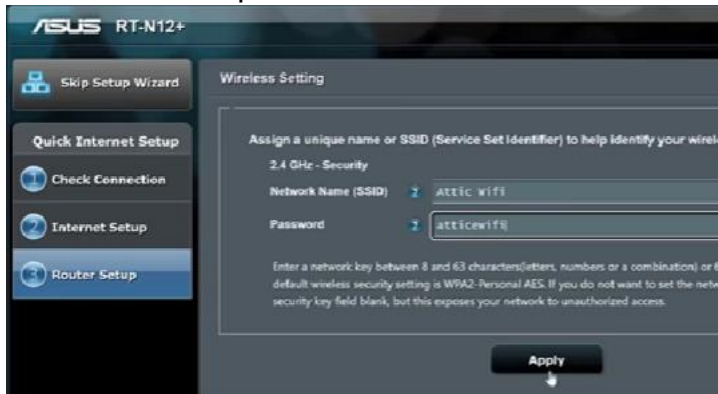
ASUS RT-N12+

Skip Setup Wizard

Quick Internet Setup

Check Connection

Internet Setup

Router Setup

Wireless Setting

Assign a unique name or SSID (Service Set Identifier) to help identify your wirele

2.4 GHz - Security

Network Name (SSID) ? Attic Wifi

Password ? atticewifi

Enter a network key between 8 and 63 characters(letters, numbers or a combination) or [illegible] default wireless security setting is WPA2-Personal AES. If you do not want to set the net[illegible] security key field blank, but this exposes your network to unauthorized access.

Apply